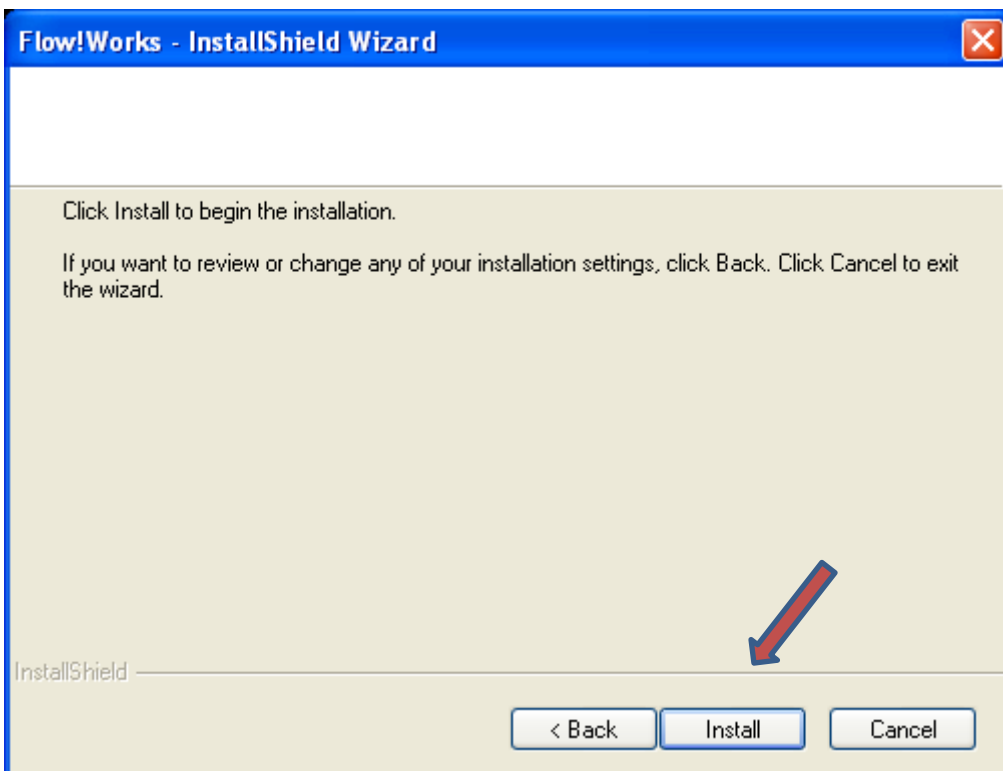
Flow!Works - InstallShield Wizard

Click Install to begin the installation.

If you want to review or change any of your installation settings, click Back. Click Cancel to exit the wizard.

InstallShield

< Back
Install
Cancel